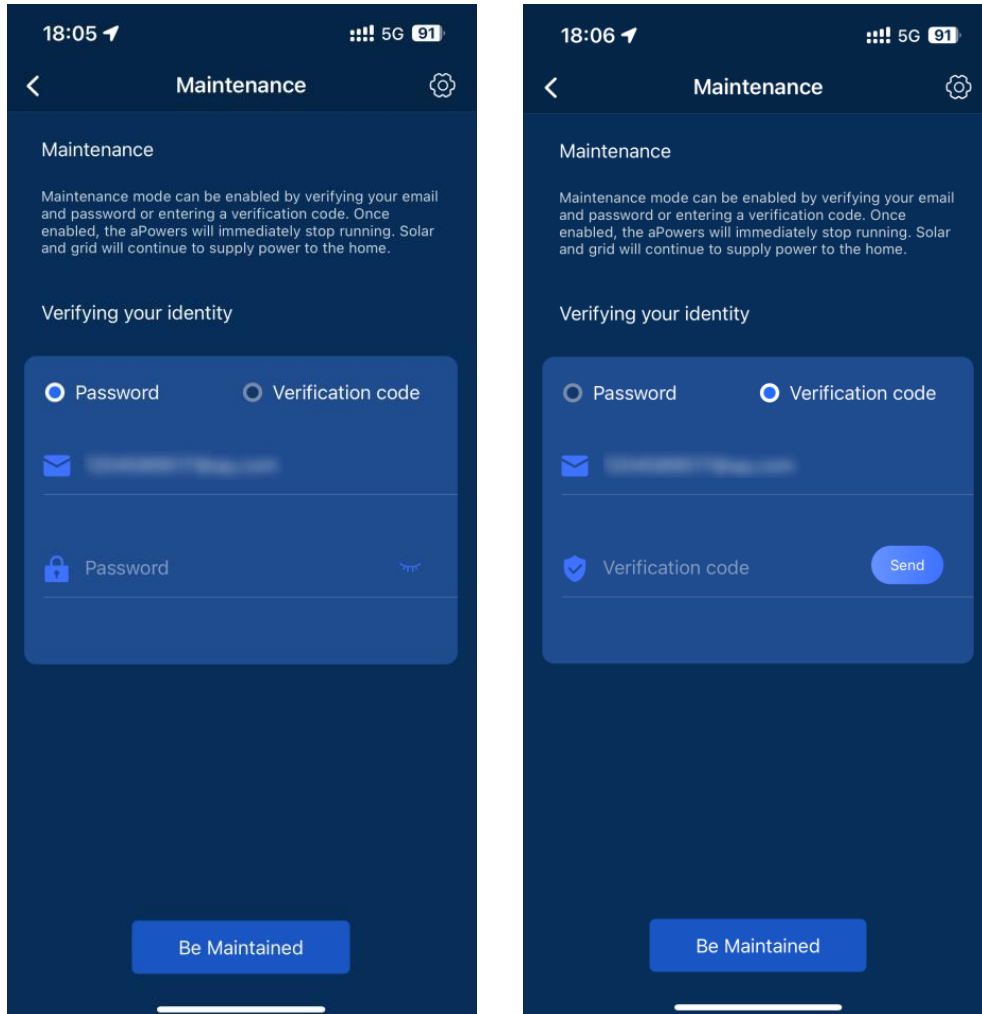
18:05
5G 91

Maintenance

Maintenance

Maintenance mode can be enabled by verifying your email and password or entering a verification code. Once enabled, the aPowers will immediately stop running. Solar and grid will continue to supply power to the home.

Verifying your identity

Password
Verification code

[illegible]

Password

Be Maintained

18:06
5G 91

Maintenance

Maintenance

Maintenance mode can be enabled by verifying your email and password or entering a verification code. Once enabled, the aPowers will immediately stop running. Solar and grid will continue to supply power to the home.

Verifying your identity

Password
Verification code

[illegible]

Verification code
Send

Be Maintained